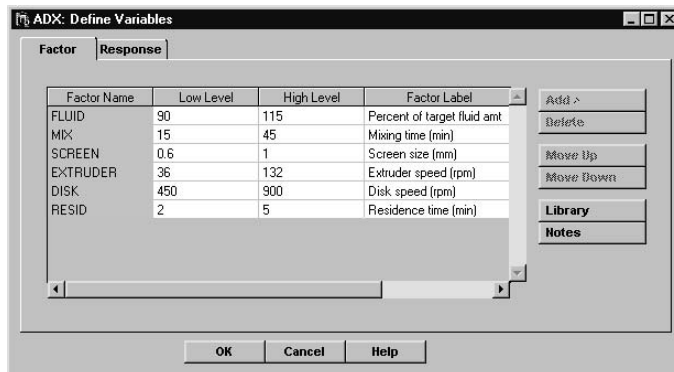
ADX: Define Variables

Factor | Response

| Factor Name | Low Level | High Level | Factor Label |
|---|---|---|---|
| FLUID | 90 | 115 | Percent of target fluid amt |
| MIX | 15 | 45 | Mixing time (min) |
| SCREEN | 0.6 | 1 | Screen size (mm) |
| EXTRUDER | 36 | 132 | Extruder speed (rpm) |
| DISK | 450 | 900 | Disk speed (rpm) |
| RESID | 2 | 5 | Residence time (min) |

Add >
Delete
Move Up
Move Down
Library
Notes

OK
Cancel
Help